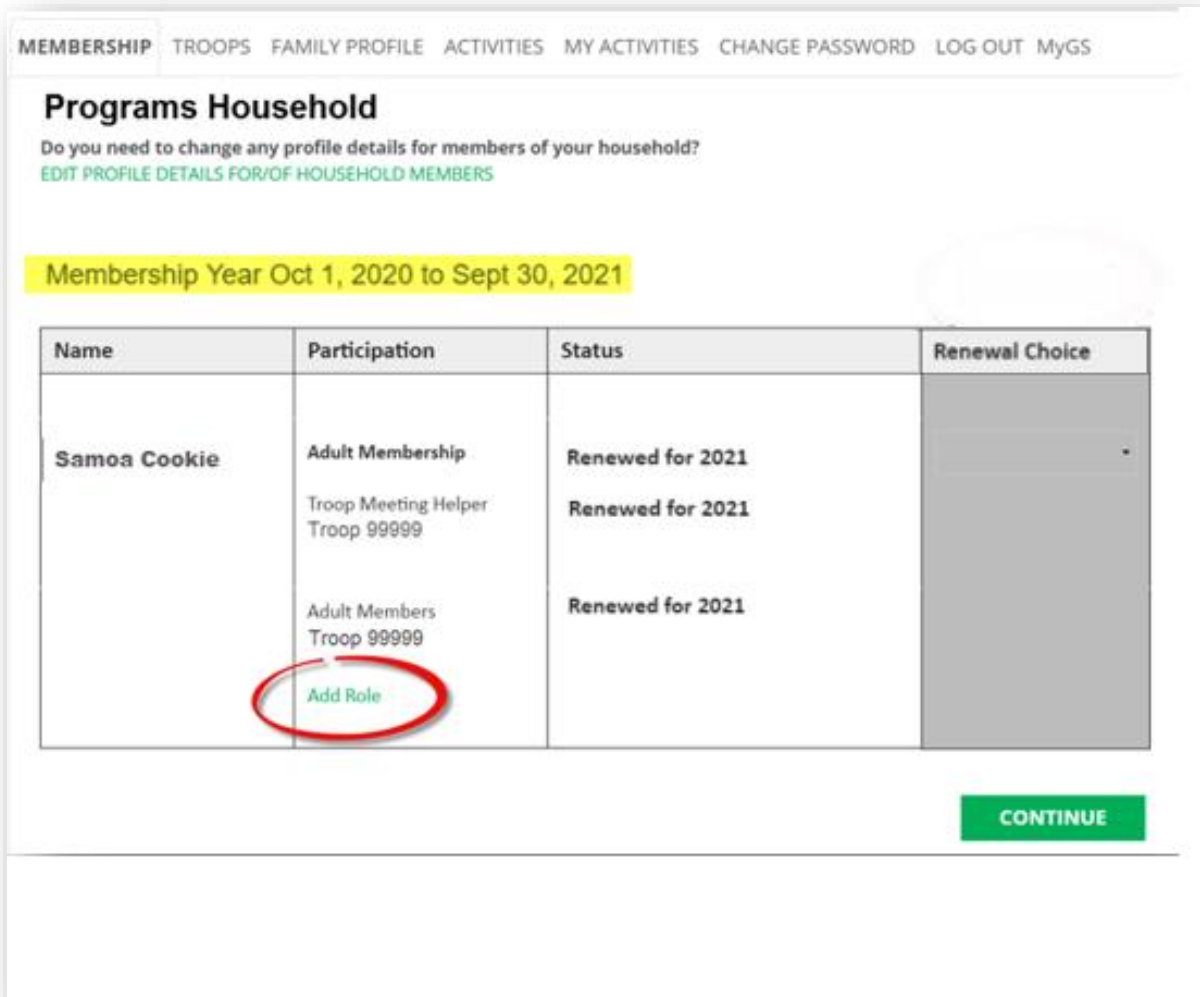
MEMBERSHIP TROOPS FAMILY PROFILE ACTIVITIES MY ACTIVITIES CHANGE PASSWORD LOG OUT MyGS

Programs Household

Do you need to change any profile details for members of your household?
EDIT PROFILE DETAILS FOR/OF HOUSEHOLD MEMBERS

Membership Year Oct 1, 2020 to Sept 30, 2021

| Name | Participation | Status | Renewal Choice |
|---|---|---|---|
| Samoa Cookie | Adult Membership | Renewed for 2021 | |
| | Troop Meeting Helper Troop 99999 | Renewed for 2021 | |
| | Adult Members Troop 99999 | Renewed for 2021 | |
| | Add Role | | |

CONTINUE